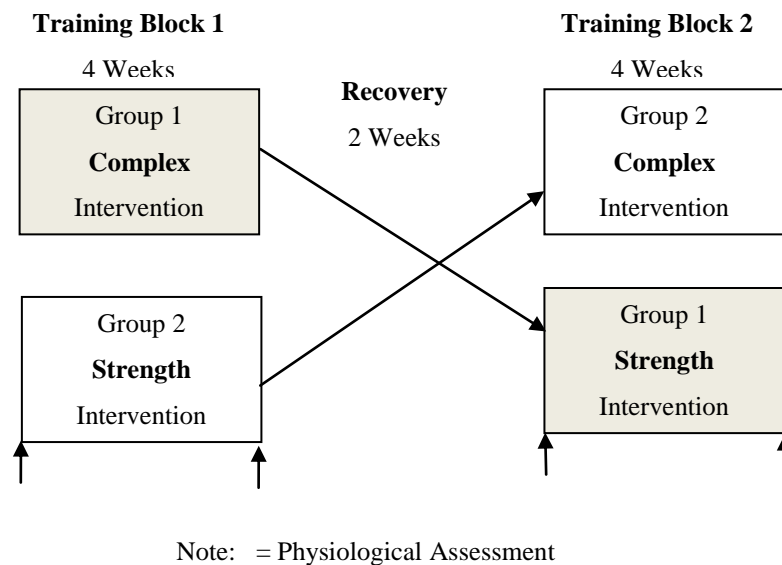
**Training Block 1**

4 Weeks

Group 1
**Complex**
Intervention

Group 2
**Strength**
Intervention

**Recovery**
2 Weeks

**Training Block 2**

4 Weeks

Group 2
**Complex**
Intervention

Group 1
**Strength**
Intervention

Note: = Physiological Assessment